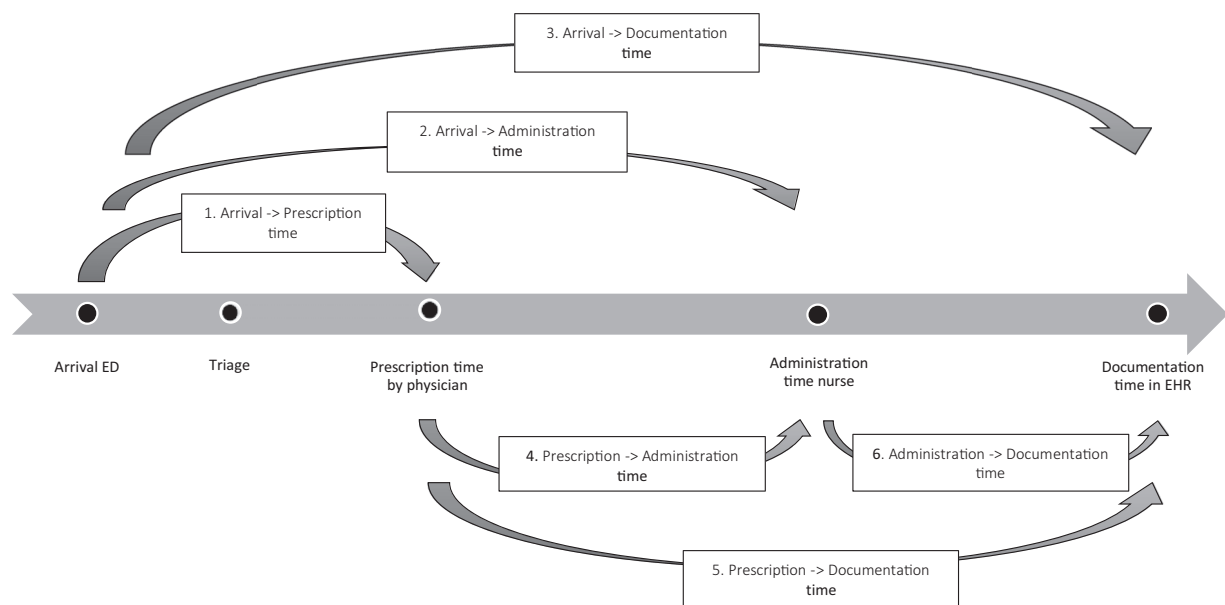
3. Arrival -> Documentation time

2. Arrival -> Administration time

1. Arrival -> Prescription time

Arrival ED

Triage

Prescription time by physician

Administration time nurse

Documentation time in EHR

4. Prescription -> Administration time

6. Administration -> Documentation time

5. Prescription -> Documentation time